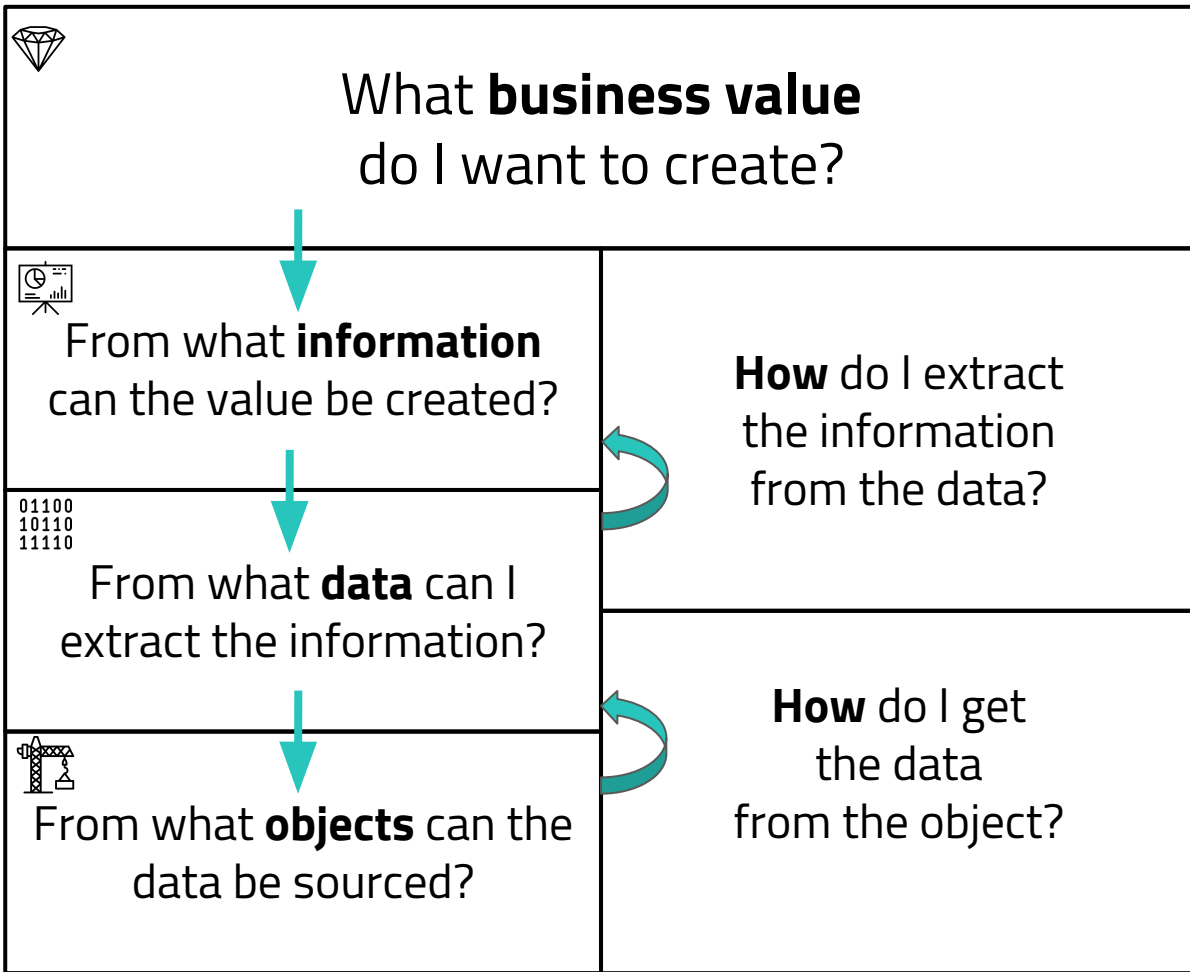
What **business value** do I want to create?

From what **information** can the value be created?

**How** do I extract the information from the data?

01100
10110
11110

From what **data** can I extract the information?

**How** do I get the data from the object?

From what **objects** can the data be sourced?